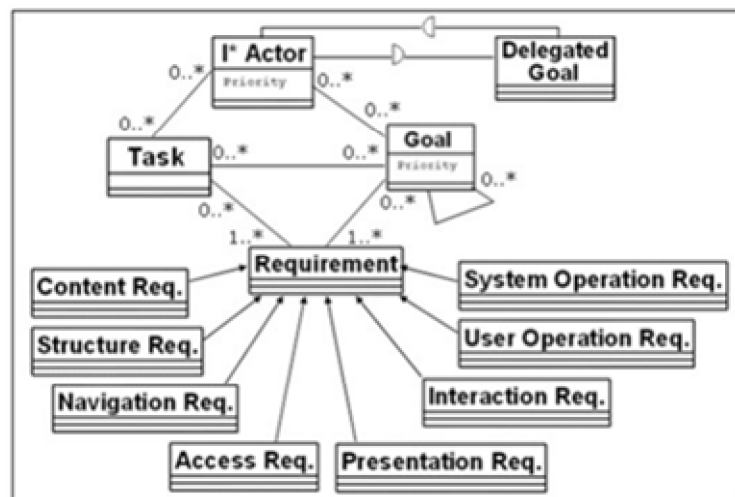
I* Actor
Priority

Delegated Goal

0..*
0..*
0..*
0..*

Task
0..*
0..*

Goal
Priority

0..*
0..*
0..*

1..*
1..*

Requirement

Content Req.
Structure Req.
Navigation Req.
Access Req.
Presentation Req.
Interaction Req.
User Operation Req.
System Operation Req.